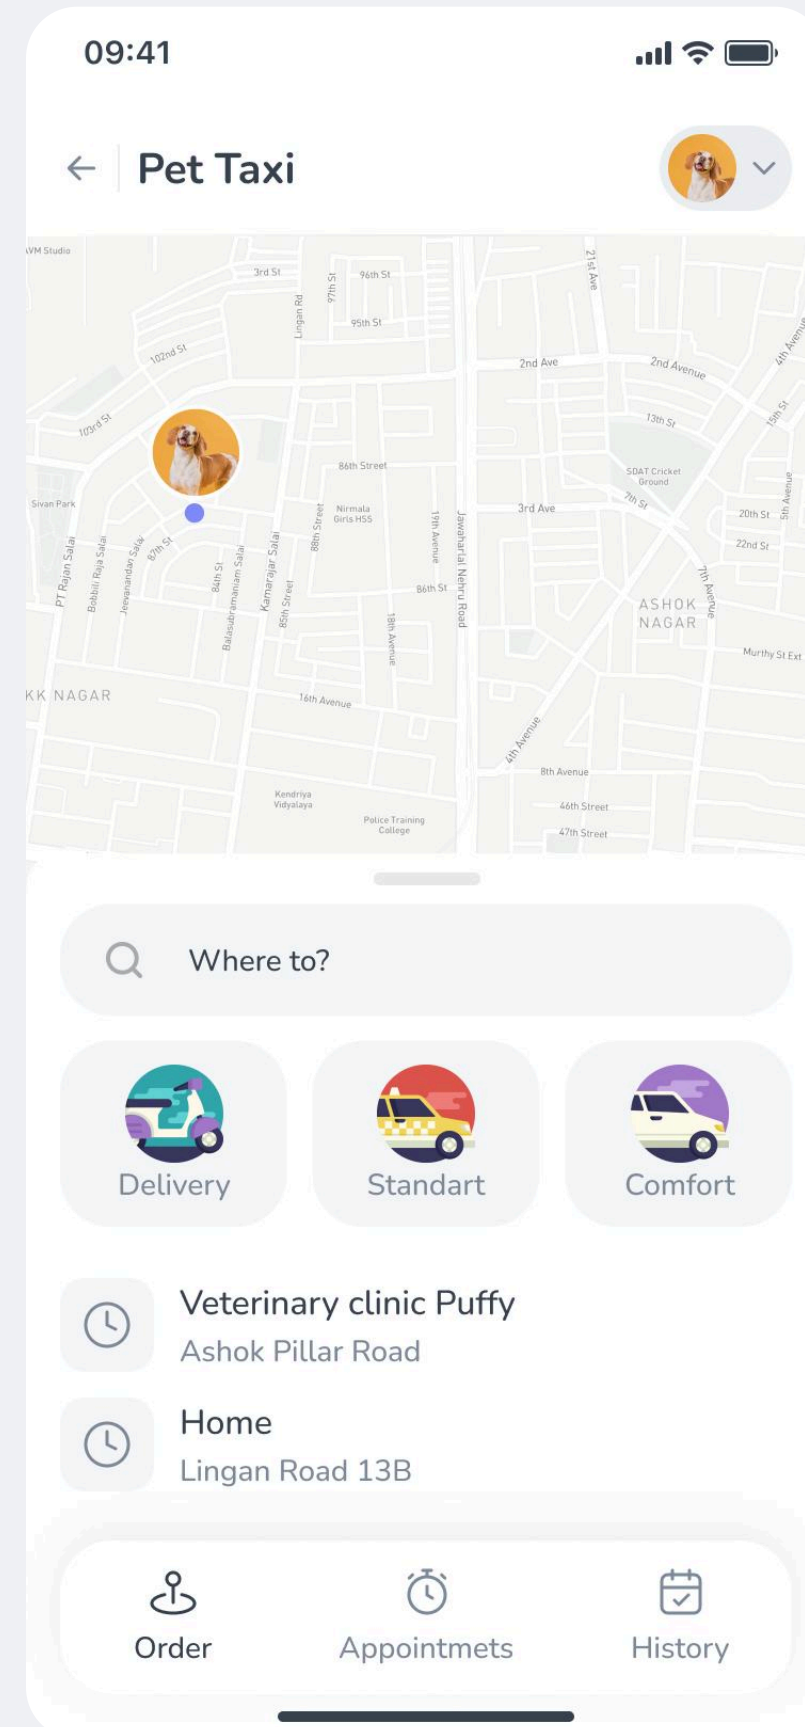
09:41

Pet Taxi

AVM Studio
3rd St
96th St
97th St
Lingan Rd
95th St
21st Ave
102nd St
2nd Ave
2nd Avenue
4th Avenue
103rd St
13th St
15th St
86th Street
SDAT Cricket Ground
7th St
Sivan Park
Nirmala Girls HSS
3rd Ave
20th St
5th Avenue
22nd St
PT Rajan Salai
Bobbili Raja Salai
Jeevanandan Salai
87th St
84th St
Balasubramaniam Salai
Kamarajar Salai
85th Street
88th Street
19th Avenue
Jawaharlal Nehru Road
86th St
ASHOK NAGAR
7th Avenue
Murthy St Ext
18th Avenue
KK NAGAR
16th Avenue
4th Avenue
8th Avenue
Kendriya Vidyalaya
Police Training College
46th Street
47th Street

Where to?

Delivery
Standart
Comfort

Veterinary clinic Puffy
Ashok Pillar Road

Home
Lingan Road 13B

Order
Appointmets
History